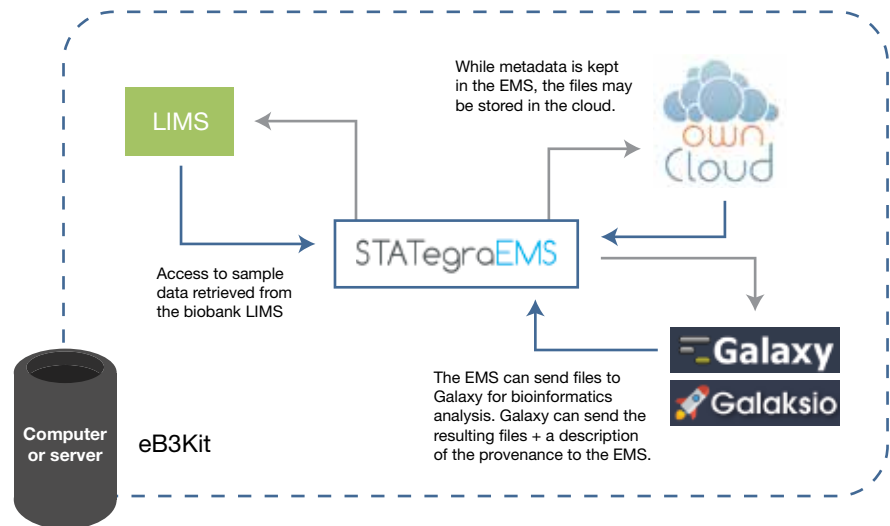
While metadata is kept in the EMS, the files may be stored in the cloud.

LIMS

own Cloud

STATegraEMS

Access to sample data retrieved from the biobank LIMS

Galaxy

Galaksio

The EMS can send files to Galaxy for bioinformatics analysis. Galaxy can send the resulting files + a description of the provenance to the EMS.

Computer or server

eB3Kit